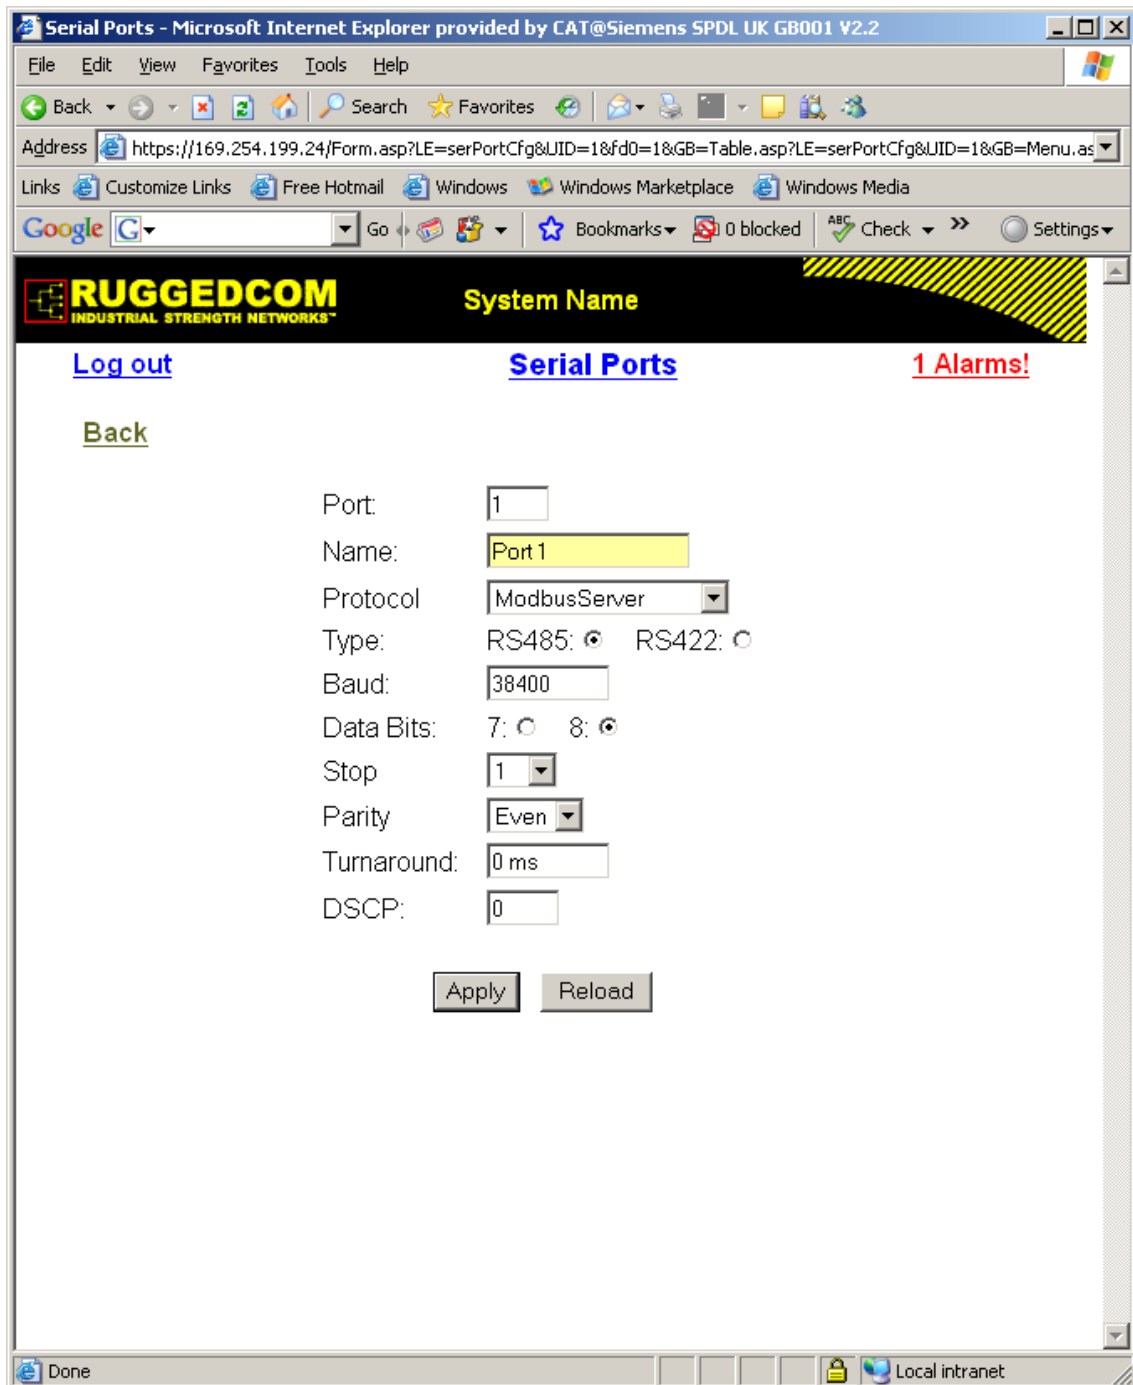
Serial Ports - Microsoft Internet Explorer provided by CAT@Siemens SPDL UK GB001 V2.2

File Edit View Favorites Tools Help

Back Search Favorites

Address https://169.254.199.24/Form.asp?LE=serPortCfg&UID=1&fd0=1&GB=Table.asp?LE=serPortCfg&UID=1&GB=Menu.as

Links Customize Links Free Hotmail Windows Windows Marketplace Windows Media

Google Go Bookmarks 0 blocked Check Settings

RUGGEDCOM
INDUSTRIAL STRENGTH NETWORKS™

System Name

Log out

Serial Ports

1 Alarms!

Back

| Port: | 1 |
|---|---|
| Name: | Port 1 |
| Protocol | ModbusServer |
| Type: | RS485: ⦿ RS422: ○ |
| Baud: | 38400 |
| Data Bits: | 7: ○ 8: ⦿ |
| Stop | 1 |
| Parity | Even |
| Turnaround: | 0 ms |
| DSCP: | 0 |

Apply Reload

Done Local intranet